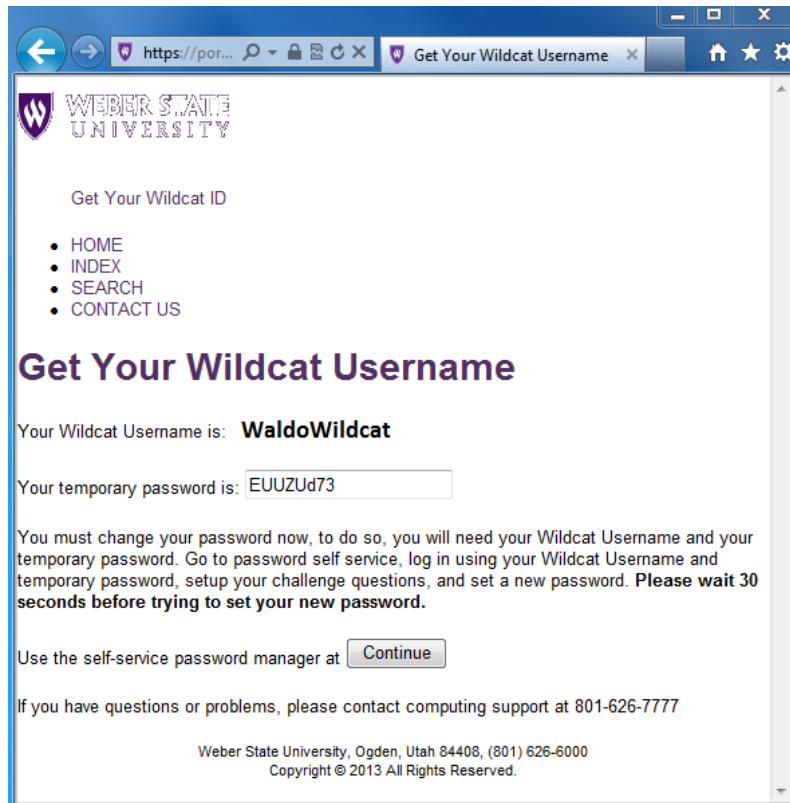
https://por...

Get Your Wildcat Username

WEBER STATE UNIVERSITY

Get Your Wildcat ID

- HOME
- INDEX
- SEARCH
- CONTACT US

Get Your Wildcat Username

Your Wildcat Username is: WaldoWildcat

Your temporary password is: EUUZUd73

You must change your password now, to do so, you will need your Wildcat Username and your temporary password. Go to password self service, log in using your Wildcat Username and temporary password, setup your challenge questions, and set a new password. **Please wait 30 seconds before trying to set your new password.**

Use the self-service password manager at Continue

If you have questions or problems, please contact computing support at 801-626-7777

Weber State University, Ogden, Utah 84408, (801) 626-6000
Copyright © 2013 All Rights Reserved.